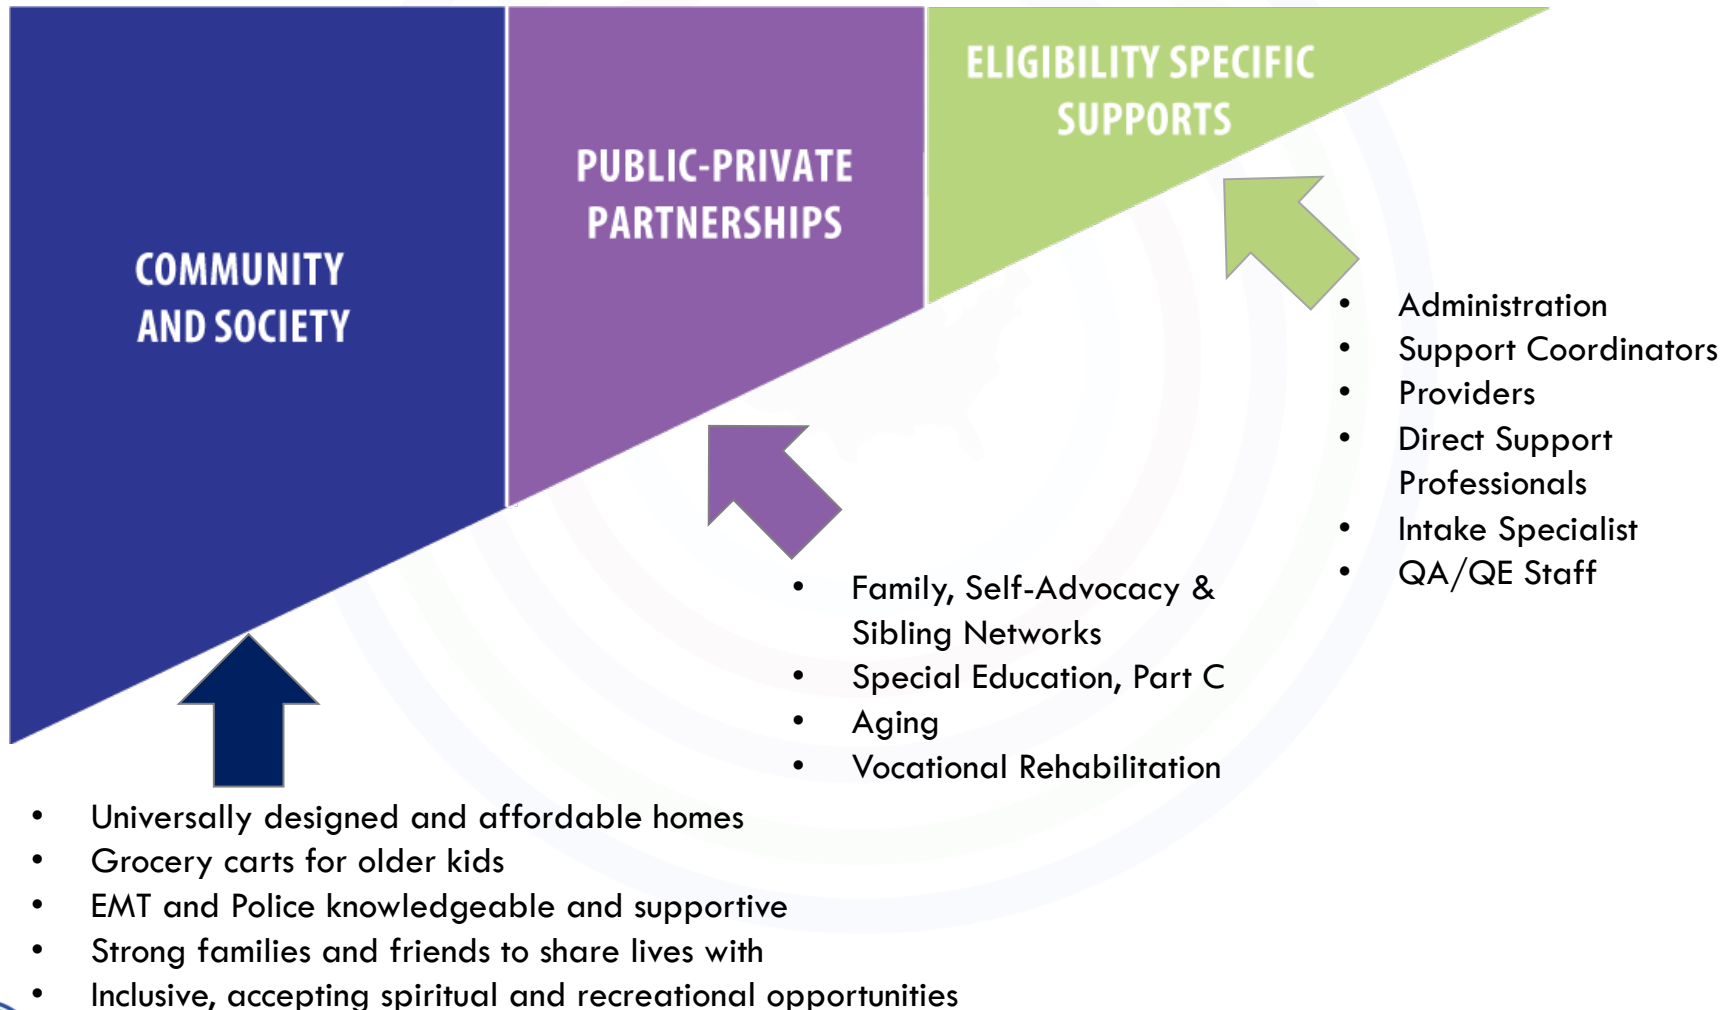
COMMUNITY AND SOCIETY

PUBLIC-PRIVATE PARTNERSHIPS

ELIGIBILITY SPECIFIC SUPPORTS

- Administration
- Support Coordinators
- Providers
- Direct Support Professionals
- Intake Specialist
- QA/QE Staff

- Family, Self-Advocacy & Sibling Networks
- Special Education, Part C
- Aging
- Vocational Rehabilitation

- Universally designed and affordable homes
- Grocery carts for older kids
- EMT and Police knowledgeable and supportive
- Strong families and friends to share lives with
- Inclusive, accepting spiritual and recreational opportunities